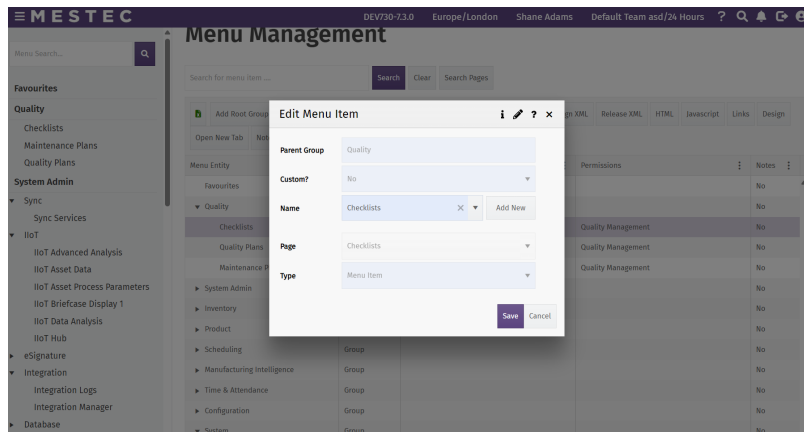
≡MESTEC
DEV730-7.3.0 Europe/London Shane Adams Default Team asd/24 Hours ? Q

Menu Search...

Favourites
Quality
Checklists
Maintenance Plans
Quality Plans
System Admin
Sync
Sync Services
IIoT
IIoT Advanced Analysis
IIoT Asset Data
IIoT Asset Process Parameters
IIoT Briefcase Display 1
IIoT Data Analysis
IIoT Hub
eSignature
Integration
Integration Logs
Integration Manager
Database

Menu Management

Search for menu item ...
Search Clear Search Pages

Add Root Group
Open New Tab Not
gn XML Release XML HTML Javascript Links Design

| Menu Entity | | | Permissions | Notes |
|---|---|---|---|---|
| Favourites | | | | No |
| Quality | | | | No |
| Checklists | | | Quality Management | No |
| Quality Plans | | | Quality Management | No |
| Maintenance P | | | Quality Management | No |
| System Admin | | | | No |
| Inventory | | | | No |
| Product | | | | No |
| Scheduling | Group | | | No |
| Manufacturing Intelligence | Group | | | No |
| Time & Attendance | Group | | | No |
| Configuration | Group | | | No |
| System | Group | | | No |

Edit Menu Item
i ? ×
Parent Group Quality
Custom? No
Name Checklists × Add New
Page Checklists
Type Menu Item
Save Cancel